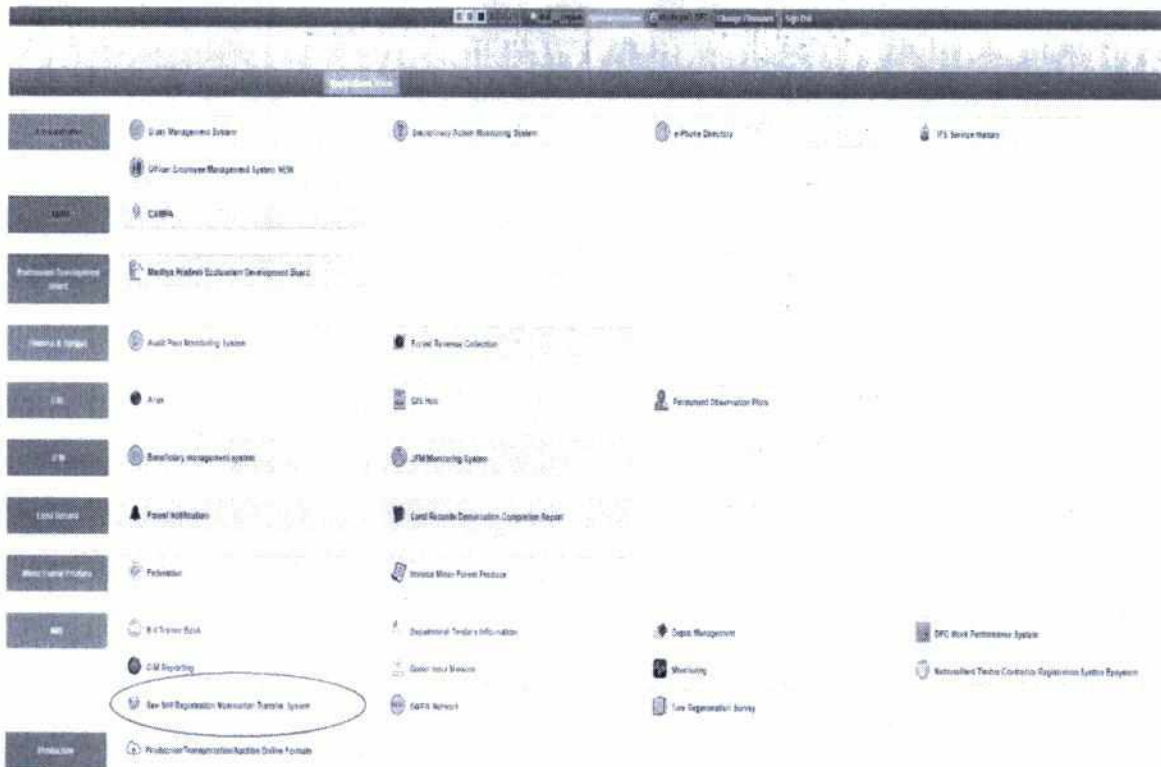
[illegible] Change Password | Sign Out

Applications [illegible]

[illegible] | Grant Management System | Disciplinary Action Monitoring System | e-Phone Directory | IFS Service History
Officer Employee Management System HRM

CAMPA | CAMPA

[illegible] | Madhya Pradesh Ecotourism Development Board

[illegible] | Audit Para Monitoring System | Forest Revenue Collection

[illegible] | Atlas | GIS Hub | Permanent Observation Plots

JFM | Beneficiary management system | JFM Monitoring System

Land Records | Forest Notification | Land Records Digitization Completion Report

Minor Forest Produce | Felicitation | Invoice Minor Forest Produce

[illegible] | Bill Transfer Book | Departmental Tenders Information | Depot Management | DFO Work Performance System
O.M Reporting | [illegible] | Monitoring | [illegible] Contractor Registration System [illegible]
Saw Mill Registration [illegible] Transfer System | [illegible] Network | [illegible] Regeneration Survey

Production | Production/Transportation/Auction Online Formats